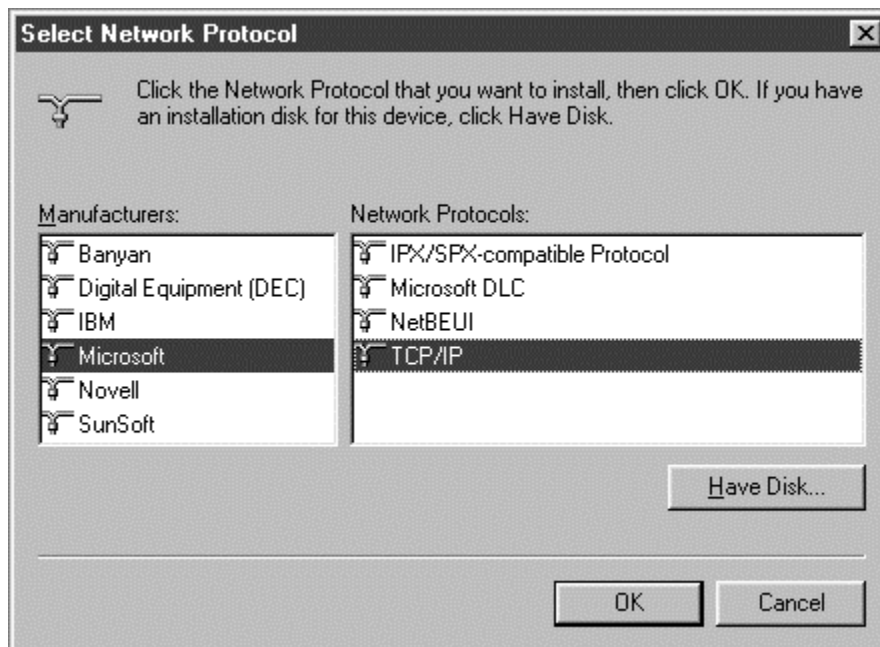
Select Network Protocol

Click the Network Protocol that you want to install, then click OK. If you have an installation disk for this device, click Have Disk.

Manufacturers:
Banyan
Digital Equipment (DEC)
IBM
Microsoft
Novell
SunSoft

Network Protocols:
IPX/SPX-compatible Protocol
Microsoft DLC
NetBEUI
TCP/IP

Have Disk...

OK
Cancel